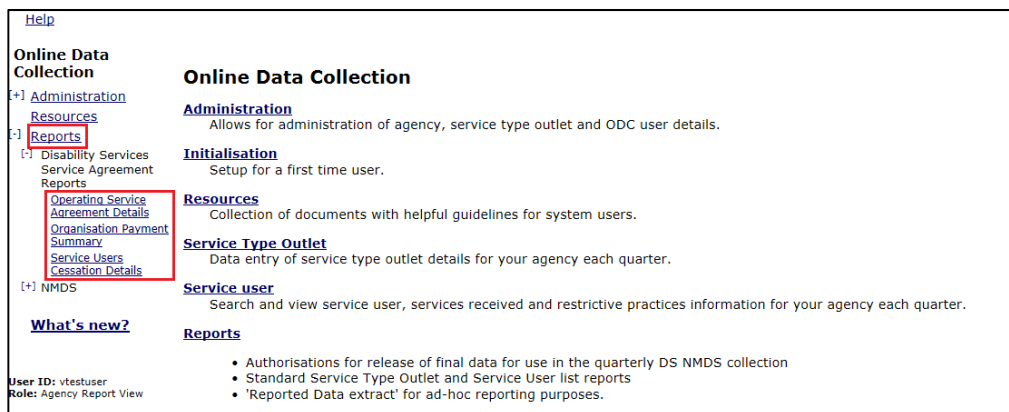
Help

Online Data Collection

[+] Administration

Resources

[-] Reports

[-] Disability Services Service Agreement Reports

Operating Service Agreement Details

Organisation Payment Summary

Service Users Cessation Details

[+] NMDS

What's new?

User ID: vtestuser
Role: Agency Report View

Online Data Collection

Administration
Allows for administration of agency, service type outlet and ODC user details.

Initialisation
Setup for a first time user.

Resources
Collection of documents with helpful guidelines for system users.

Service Type Outlet
Data entry of service type outlet details for your agency each quarter.

Service user
Search and view service user, services received and restrictive practices information for your agency each quarter.

Reports

• Authorisations for release of final data for use in the quarterly DS NMDS collection
• Standard Service Type Outlet and Service User list reports
• 'Reported Data extract' for ad-hoc reporting purposes.